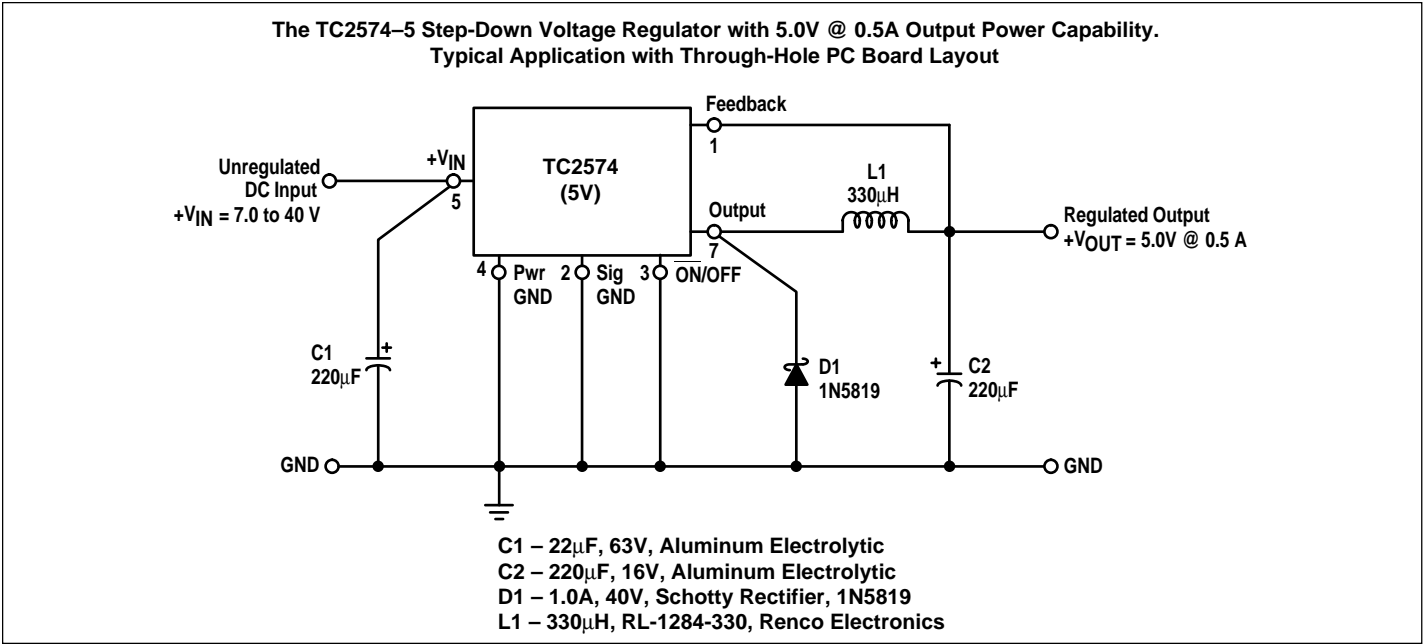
The TC2574–5 Step-Down Voltage Regulator with 5.0V @ 0.5A Output Power Capability.
Typical Application with Through-Hole PC Board Layout

Feedback
1

Unregulated
DC Input
$+V_{IN}$ = 7.0 to 40 V

$+V_{IN}$
5

TC2574
(5V)

L1
330μH

Output
7

Regulated Output
$+V_{OUT}$ = 5.0V @ 0.5 A

4 Pwr GND
2 Sig GND
3 $\overline{ON}$/OFF

C1
220μF

D1
1N5819

C2
220μF

GND
GND

C1 – 22μF, 63V, Aluminum Electrolytic
C2 – 220μF, 16V, Aluminum Electrolytic
D1 – 1.0A, 40V, Schotty Rectifier, 1N5819
L1 – 330μH, RL-1284-330, Renco Electronics